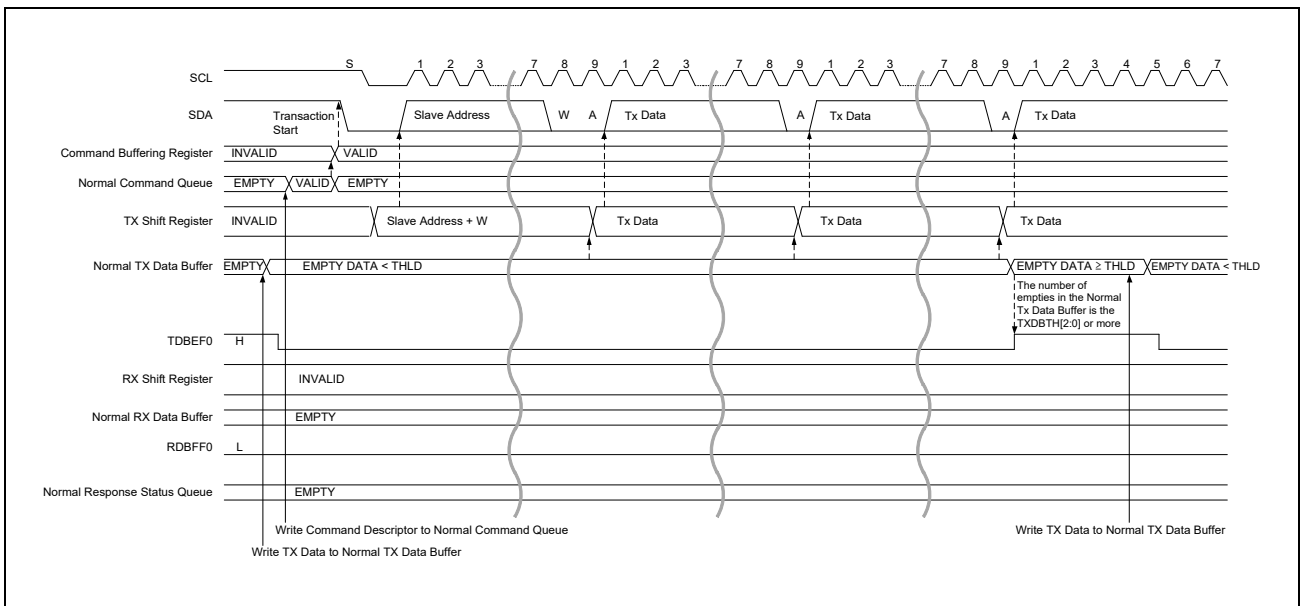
SCL
S
1 2 3
7 8 9 1 2 3
7 8 9 1 2 3
7 8 9 1 2 3 4 5 6 7

SDA
Transaction Start
Slave Address
W A
Tx Data
A
Tx Data
A
Tx Data

Command Buffering Register
INVALID
VALID

Normal Command Queue
EMPTY
VALID
EMPTY

TX Shift Register
INVALID
Slave Address + W
Tx Data
Tx Data
Tx Data

Normal TX Data Buffer
EMPTY
EMPTY DATA < THLD
EMPTY DATA ≥ THLD
EMPTY DATA < THLD

The number of empties in the Normal Tx Data Buffer is the TXDBTH[2:0] or more

TDBEF0
H

RX Shift Register
INVALID

Normal RX Data Buffer
EMPTY

RDBFF0
L

Normal Response Status Queue
EMPTY

Write Command Descriptor to Normal Command Queue
Write TX Data to Normal TX Data Buffer
Write TX Data to Normal TX Data Buffer